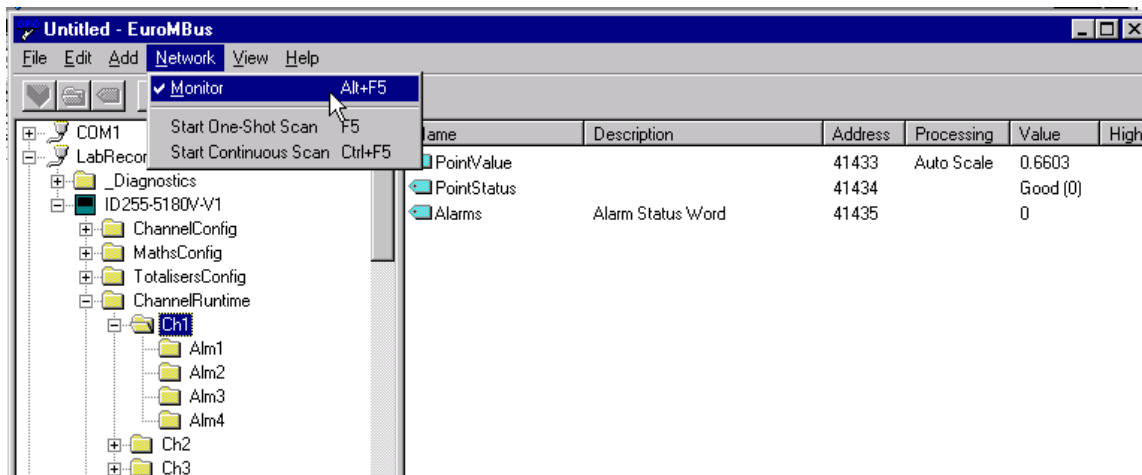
Untitled - EuroMBus

File Edit Add Network View Help

✔ Monitor Alt+F5
Start One-Shot Scan F5
Start Continuous Scan Ctrl+F5

COM1
LabRecor
_Diagnostics
ID255-5180V-V1
ChannelConfig
MathsConfig
TotalisersConfig
ChannelRuntime
Ch1
Alm1
Alm2
Alm3
Alm4
Ch2
Ch3

| ame | Description | Address | Processing | Value | High |
|---|---|---|---|---|---|
| PointValue | | 41433 | Auto Scale | 0.6603 | |
| PointStatus | | 41434 | | Good (0) | |
| Alarms | Alarm Status Word | 41435 | | 0 | |